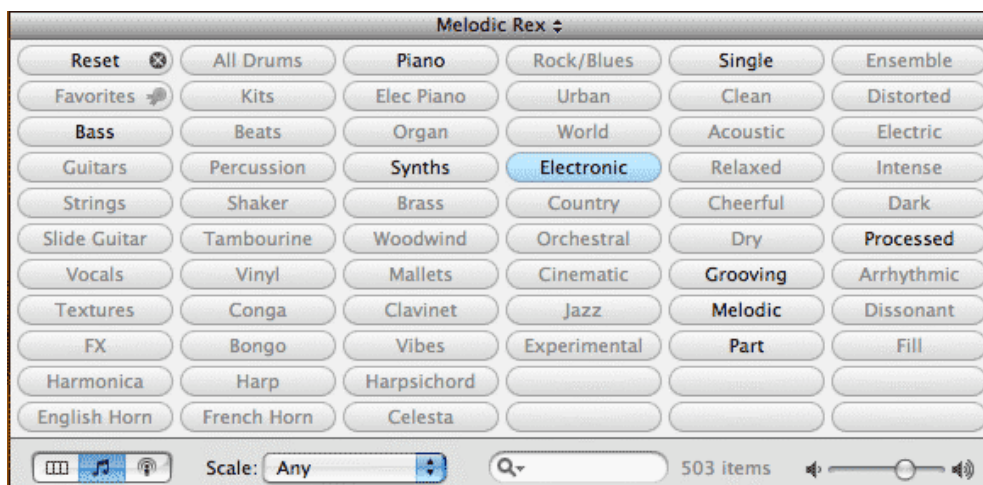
Melodic Rex ÷

| Reset | All Drums | Piano | Rock/Blues | Single | Ensemble |
|---|---|---|---|---|---|
| Favorites | Kits | Elec Piano | Urban | Clean | Distorted |
| Bass | Beats | Organ | World | Acoustic | Electric |
| Guitars | Percussion | Synths | Electronic | Relaxed | Intense |
| Strings | Shaker | Brass | Country | Cheerful | Dark |
| Slide Guitar | Tambourine | Woodwind | Orchestral | Dry | Processed |
| Vocals | Vinyl | Mallets | Cinematic | Grooving | Arrhythmic |
| Textures | Conga | Clavinet | Jazz | Melodic | Dissonant |
| FX | Bongo | Vibes | Experimental | Part | Fill |
| Harmonica | Harp | Harpsichord | | | |
| English Horn | French Horn | Celesta | | | |

Scale: Any

503 items